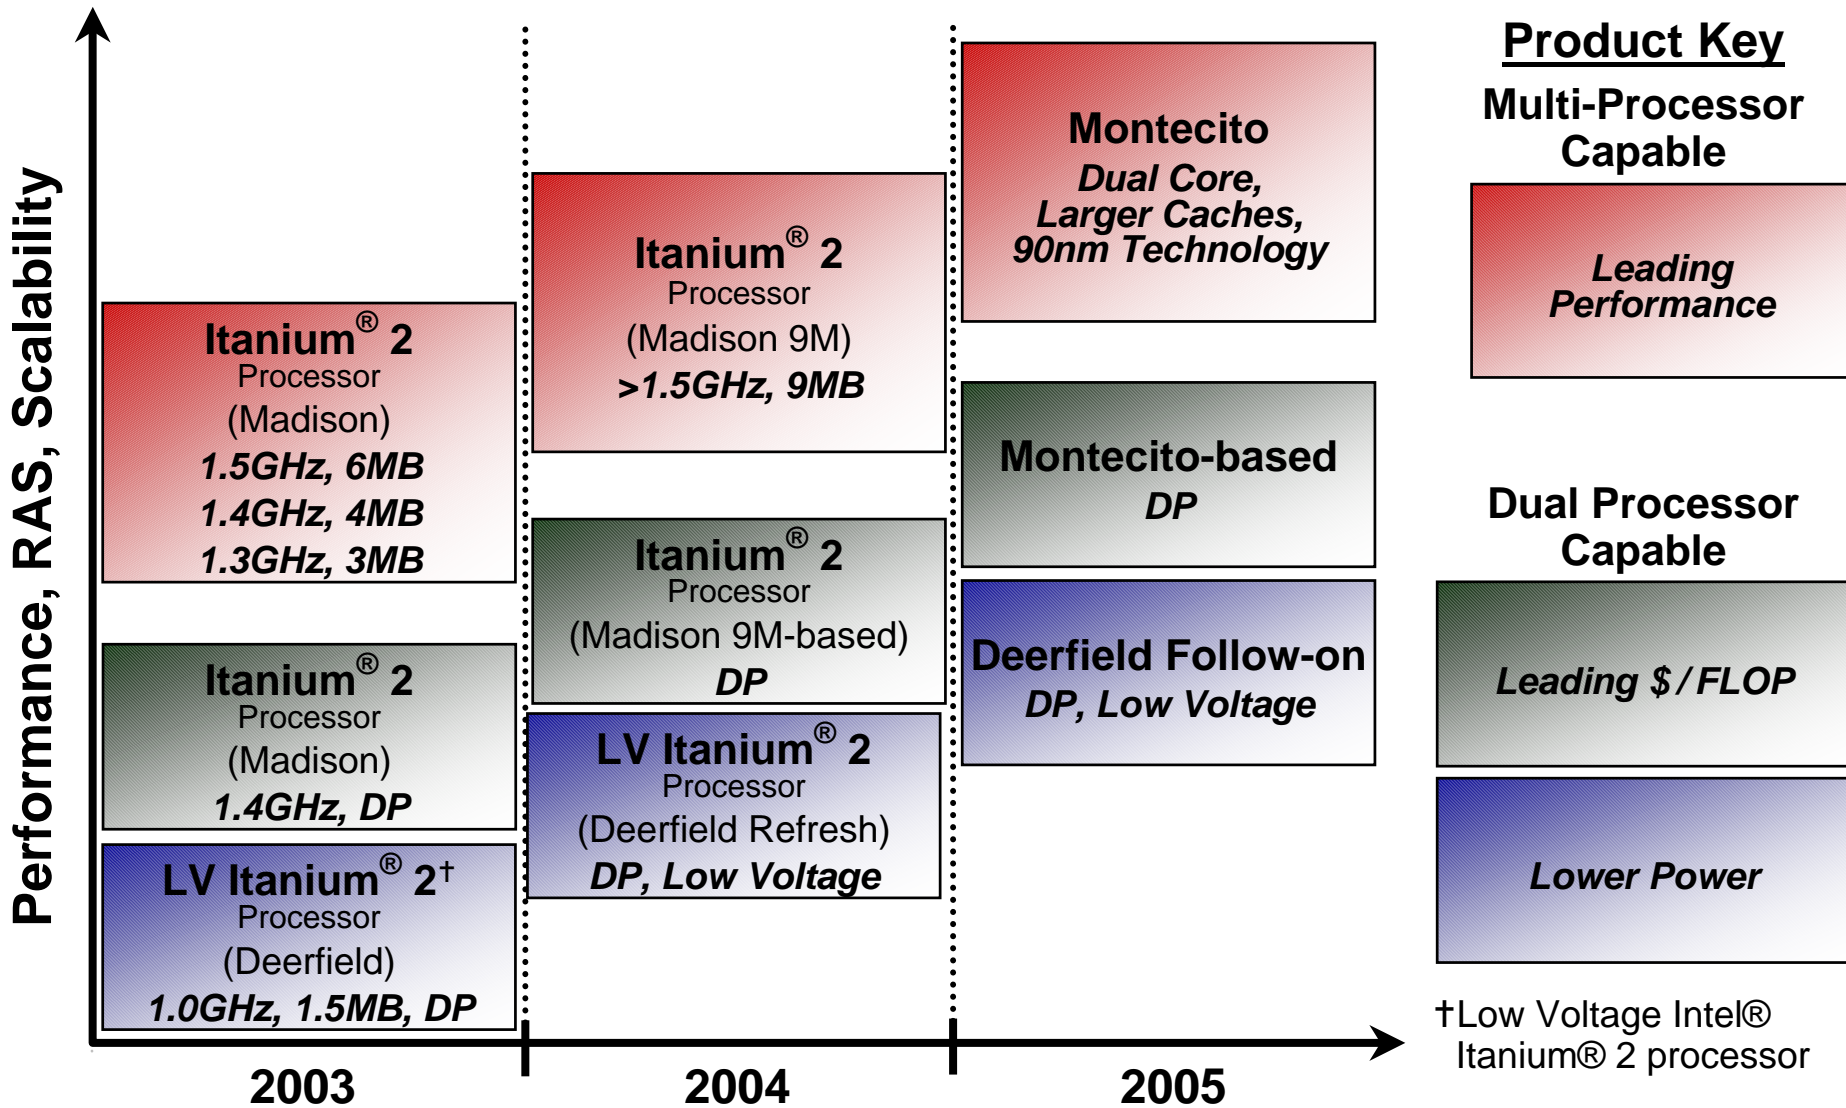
Performance, RAS, Scalability

Itanium® 2
Processor
(Madison)
1.5GHz, 6MB
1.4GHz, 4MB
1.3GHz, 3MB

Itanium® 2
Processor
(Madison)
1.4GHz, DP

LV Itanium® 2†
Processor
(Deerfield)
1.0GHz, 1.5MB, DP

Itanium® 2
Processor
(Madison 9M)
>1.5GHz, 9MB

Itanium® 2
Processor
(Madison 9M-based)
DP

LV Itanium® 2
Processor
(Deerfield Refresh)
DP, Low Voltage

Montecito
Dual Core,
Larger Caches,
90nm Technology

Montecito-based
DP

Deerfield Follow-on
DP, Low Voltage

2003

2004

2005

Product Key

Multi-Processor Capable

Leading Performance

Dual Processor Capable

Leading $/FLOP

Lower Power

†Low Voltage Intel® Itanium® 2 processor